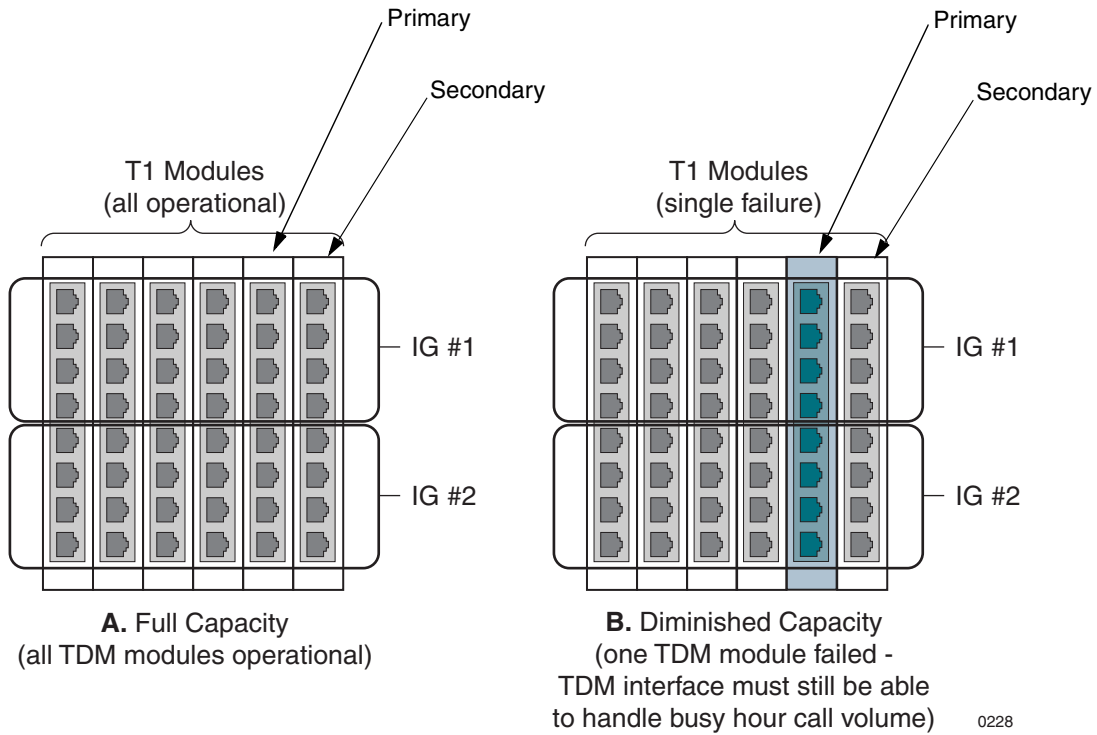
Primary

Secondary

T1 Modules
(all operational)

IG #1

IG #2

**A.** Full Capacity
(all TDM modules operational)

Primary

Secondary

T1 Modules
(single failure)

IG #1

IG #2

**B.** Diminished Capacity
(one TDM module failed - TDM interface must still be able to handle busy hour call volume)

0228